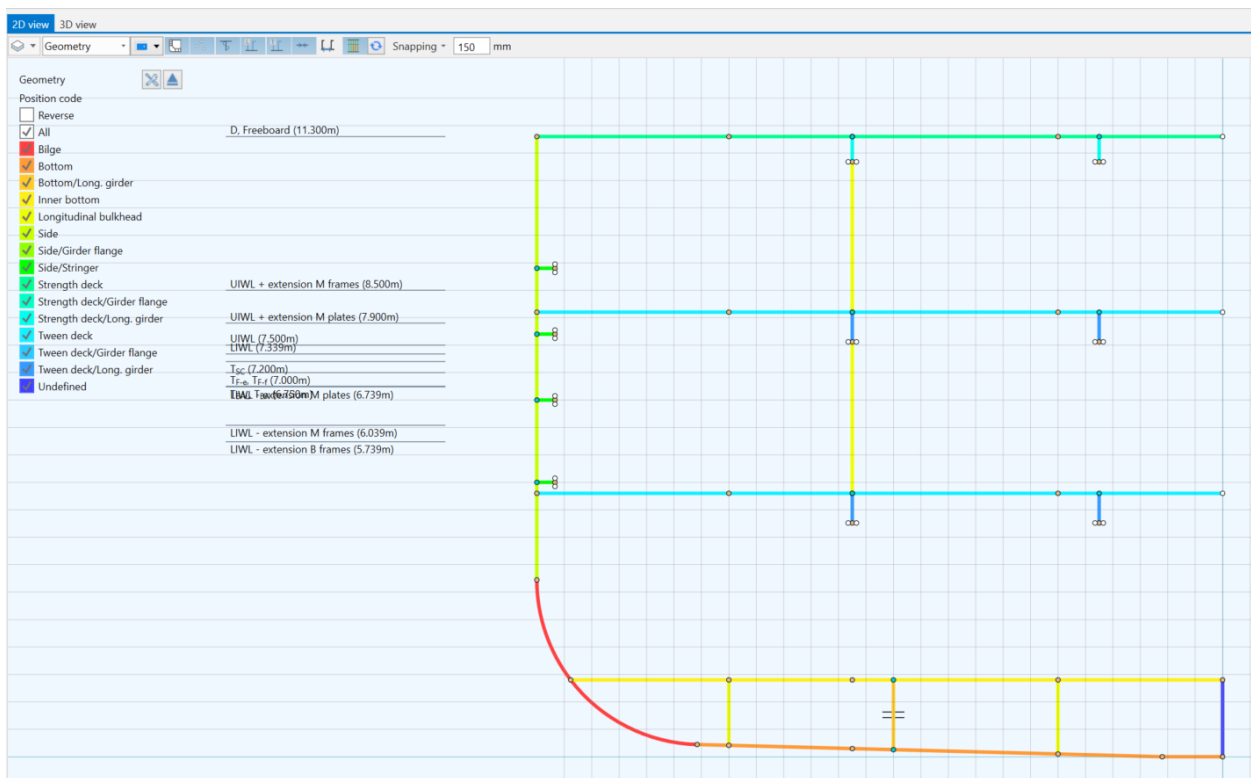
2D view 3D view

Geometry

Snapping 150 mm

Geometry

Position code

Reverse

All

Bilge

Bottom

Bottom/Long. girder

Inner bottom

Longitudinal bulkhead

Side

Side/Girder flange

Side/Stringer

Strength deck

Strength deck/Girder flange

Strength deck/Long. girder

Tween deck

Tween deck/Girder flange

Tween deck/Long. girder

Undefined

D, Freeboard (11.300m)

UIWL + extension M frames (8.500m)

UIWL + extension M plates (7.900m)

UIWL (7.500m)

LIWL (7.339m)

$T_{SC}$ (7.200m)

$T_{F-e}$, $T_{F-f}$ (7.000m)

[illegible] M plates (6.739m)

LIWL - extension M frames (6.039m)

LIWL - extension B frames (5.739m)